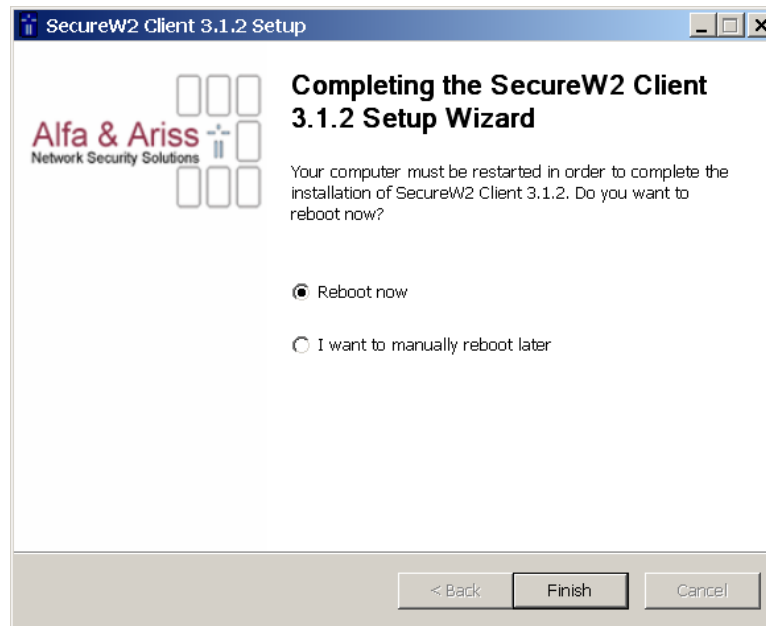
SecureW2 Client 3.1.2 Setup

Alfa & Ariss
Network Security Solutions

Completing the SecureW2 Client 3.1.2 Setup Wizard

Your computer must be restarted in order to complete the installation of SecureW2 Client 3.1.2. Do you want to reboot now?

Reboot now

I want to manually reboot later

< Back
Finish
Cancel